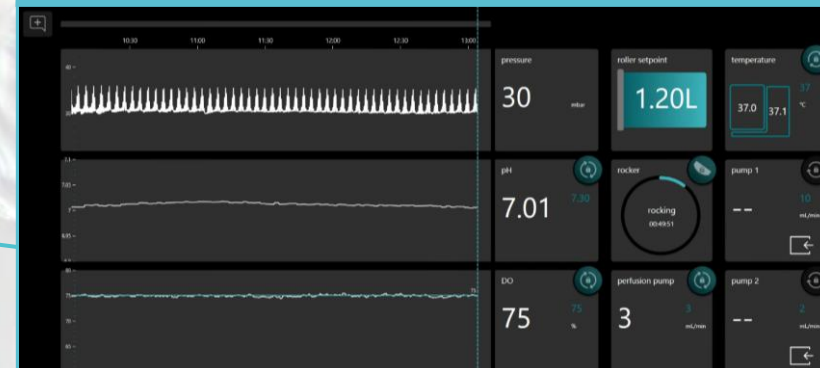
10:30 11:00 11:30 12:00 12:30 13:00

40
20

7.1
7.05
7
6.95
6.9

80
75
70
65

75

pressure
30 mbar

roller setpoint
1.20L

temperature
37 °C
37.0 37.1

pH
7.01 7.30

rocker
rocking
00:49:51

pump 1
-- 10 mL/min

DO
75 75 %

perfusion pump
3 3 mL/min

pump 2
-- 2 mL/min